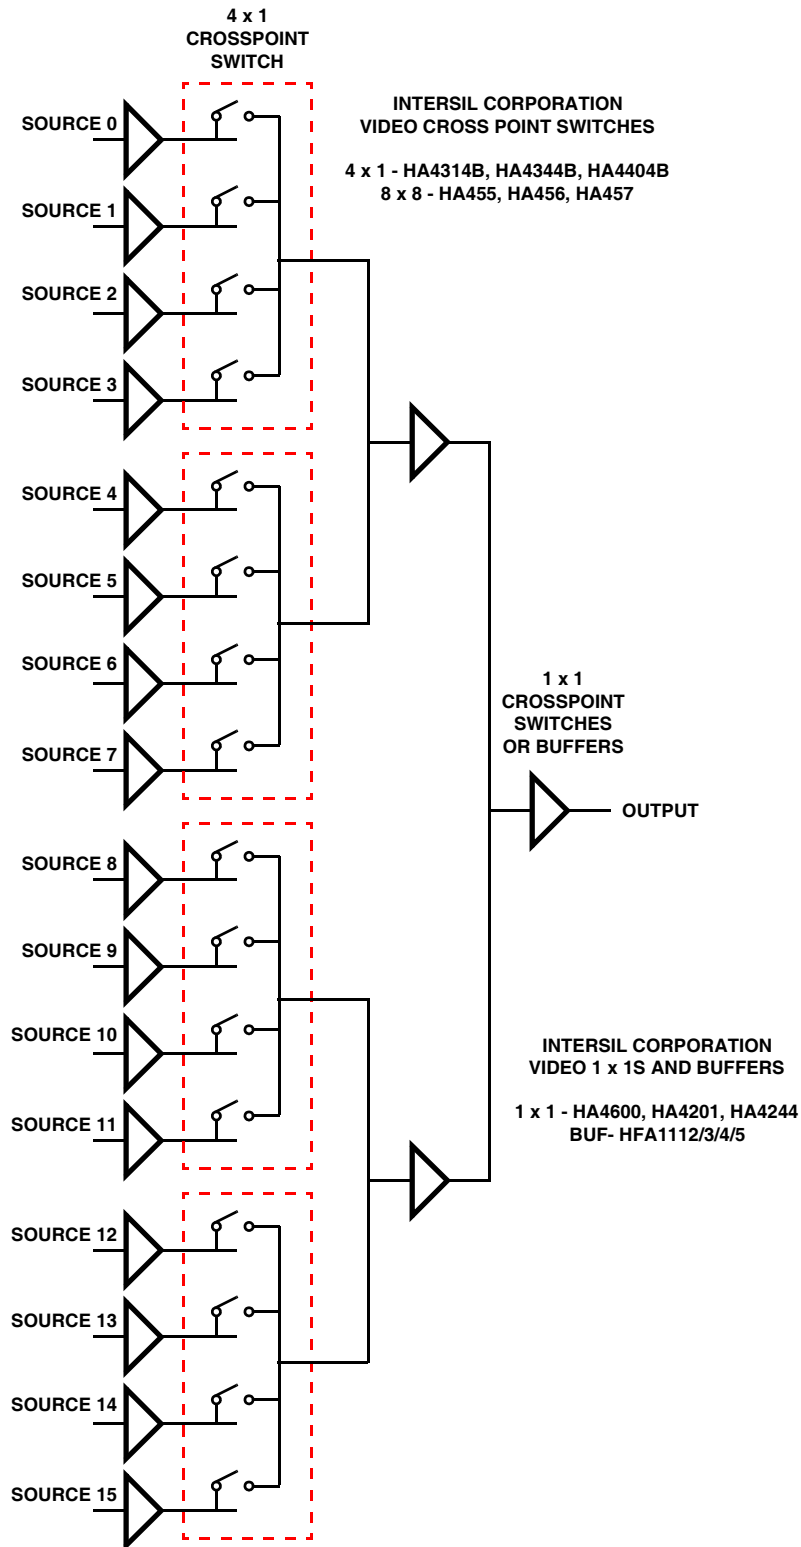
4 x 1
CROSSPOINT
SWITCH

INTERSIL CORPORATION
VIDEO CROSS POINT SWITCHES

4 x 1 - HA4314B, HA4344B, HA4404B
8 x 8 - HA455, HA456, HA457

SOURCE 0
SOURCE 1
SOURCE 2
SOURCE 3
SOURCE 4
SOURCE 5
SOURCE 6
SOURCE 7

1 x 1
CROSSPOINT
SWITCHES
OR BUFFERS

OUTPUT

SOURCE 8
SOURCE 9
SOURCE 10
SOURCE 11

INTERSIL CORPORATION
VIDEO 1 x 1S AND BUFFERS

1 x 1 - HA4600, HA4201, HA4244
BUF- HFA1112/3/4/5

SOURCE 12
SOURCE 13
SOURCE 14
SOURCE 15